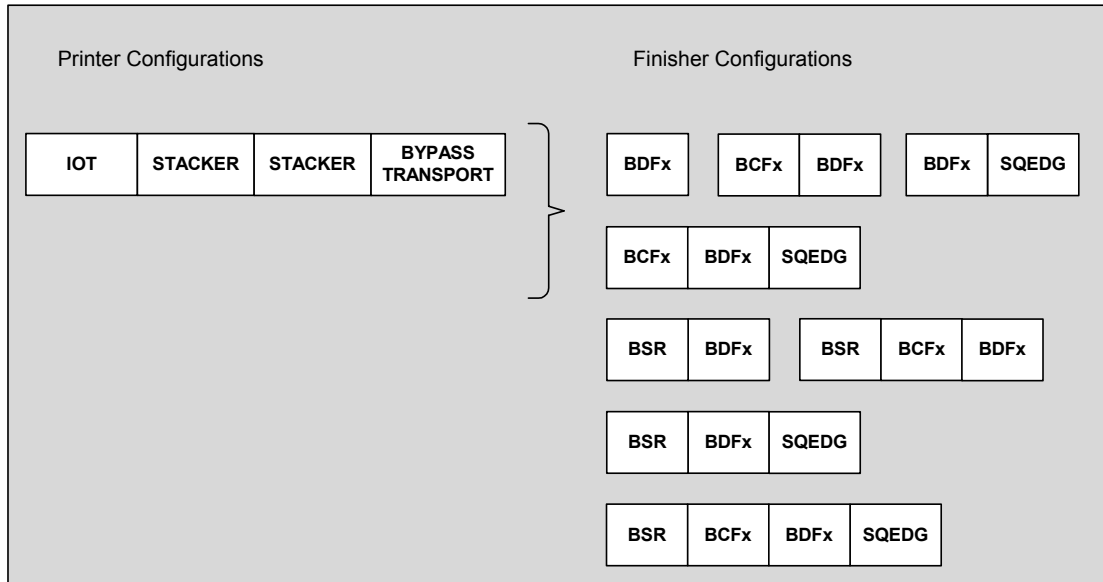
Printer Configurations

IOT | STACKER | STACKER | BYPASS TRANSPORT

Finisher Configurations

BDFx

BCFx | BDFx

BDFx | SQEDG

BCFx | BDFx | SQEDG

BSR | BDFx

BSR | BCFx | BDFx

BSR | BDFx | SQEDG

BSR | BCFx | BDFx | SQEDG